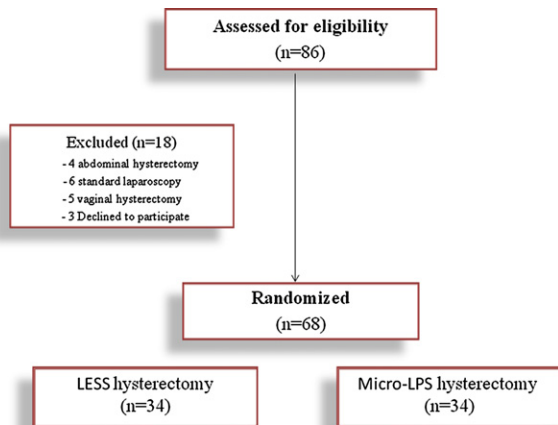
Assessed for eligibility
(n=86)

Excluded (n=18)
- 4 abdominal hysterectomy
- 6 standard laparoscopy
- 5 vaginal hysterectomy
- 3 Declined to participate

Randomized
(n=68)

LESS hysterectomy
(n=34)

Micro-LPS hysterectomy
(n=34)